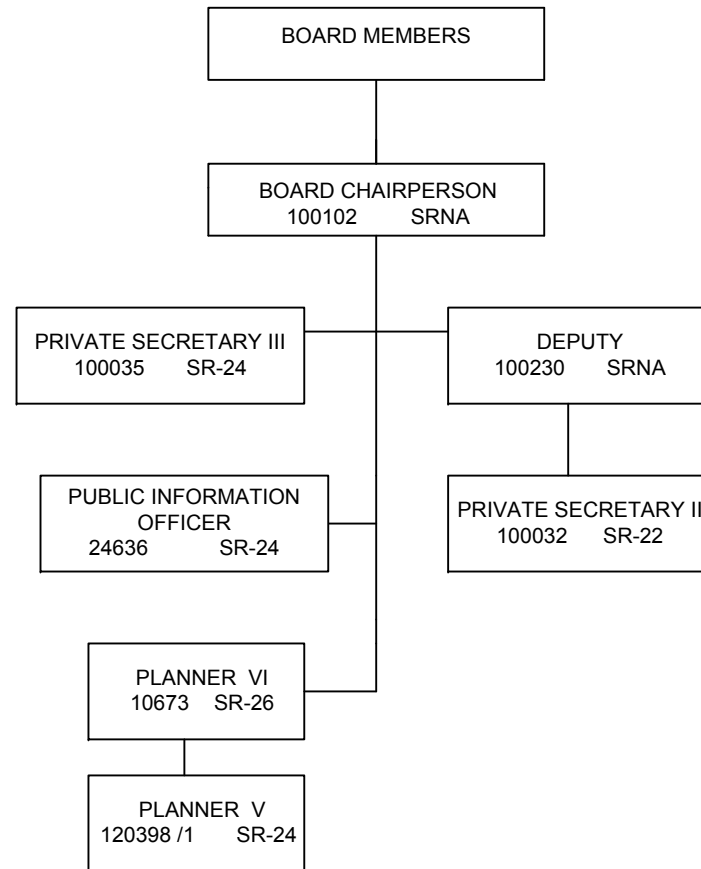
BOARD MEMBERS

BOARD CHAIRPERSON
100102 SRNA

PRIVATE SECRETARY III
100035 SR-24

DEPUTY
100230 SRNA

PUBLIC INFORMATION OFFICER
24636 SR-24

PRIVATE SECRETARY II
100032 SR-22

PLANNER VI
10673 SR-26

PLANNER V
120398 /1 SR-24